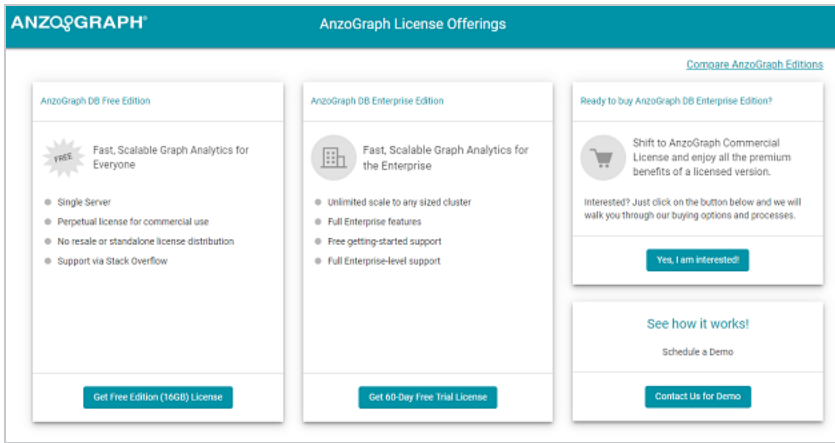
ANZOGRAPH®

AnzoGraph License Offerings

Compare AnzoGraph Editions

AnzoGraph DB Free Edition

FREE

Fast, Scalable Graph Analytics for Everyone

Single Server

Perpetual license for commercial use

No resale or standalone license distribution

Support via Stack Overflow

Get Free Edition (16GB) License

AnzoGraph DB Enterprise Edition

Fast, Scalable Graph Analytics for the Enterprise

Unlimited scale to any sized cluster

Full Enterprise features

Free getting-started support

Full Enterprise-level support

Get 60-Day Free Trial License

Ready to buy AnzoGraph DB Enterprise Edition?

Shift to AnzoGraph Commercial License and enjoy all the premium benefits of a licensed version.

Interested? Just click on the button below and we will walk you through our buying options and processes.

Yes, I am interested!

See how it works!

Schedule a Demo

Contact Us for Demo